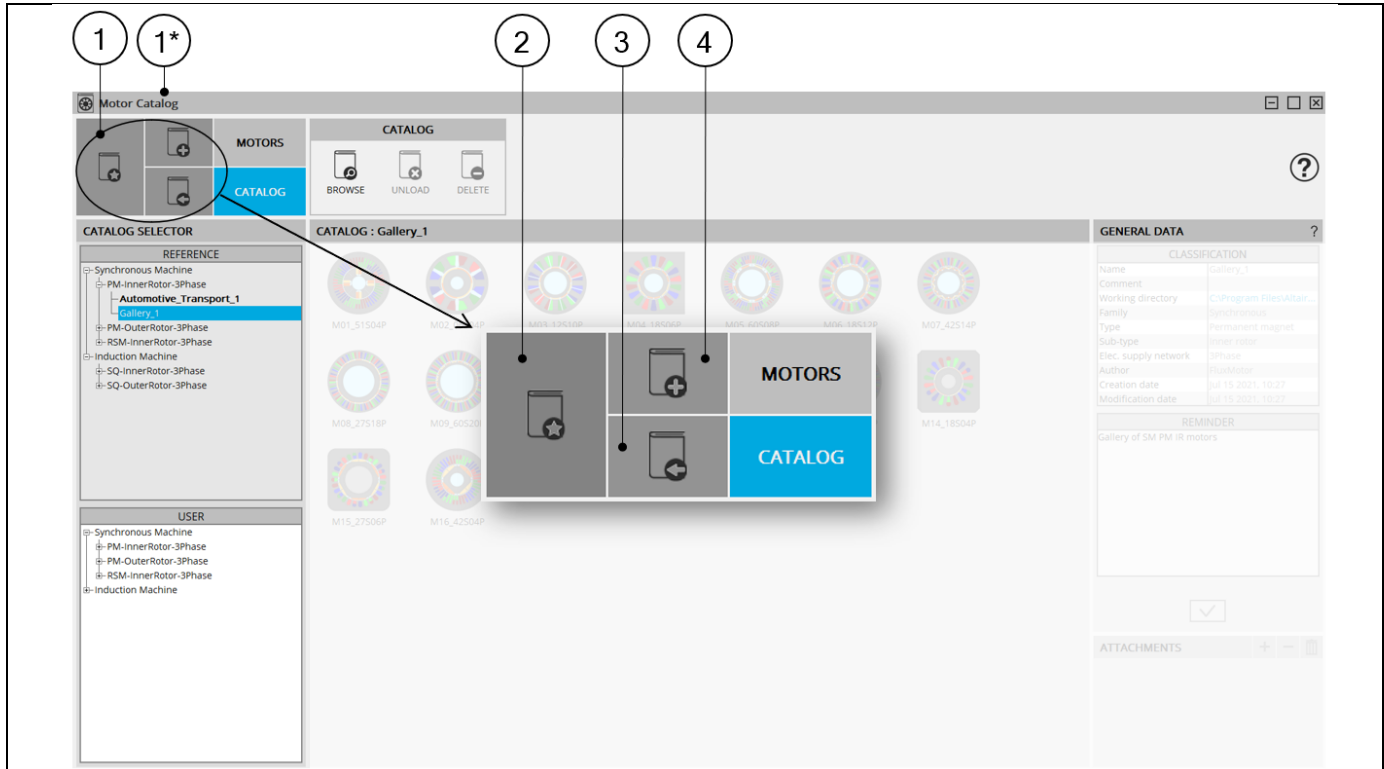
1
1*
2
3
4

Motor Catalog

MOTORS
CATALOG

CATALOG
BROWSE
UNLOAD
DELETE

?

CATALOG SELECTOR
REFERENCE
Synchronous Machine
PM-InnerRotor-3Phase
Automotive_Transport_1
Gallery_1
PM-OuterRotor-3Phase
RSM-InnerRotor-3Phase
Induction Machine
SQ-InnerRotor-3Phase
SQ-OuterRotor-3Phase

USER
Synchronous Machine
PM-InnerRotor-3Phase
PM-OuterRotor-3Phase
RSM-InnerRotor-3Phase
Induction Machine

CATALOG : Gallery_1
M01_51S04P
M02_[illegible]4P
M03_12S10P
M04_18S06P
M05_60S08P
M06_18S12P
M07_42S14P
M08_27S18P
M09_60S20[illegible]
M14_18S04P
M15_27S06P
M16_42S04P

MOTORS
CATALOG

GENERAL DATA
?
CLASSIFICATION
Name Gallery_1
Comment
Working directory C:\Program Files\Altair...
Family Synchronous
Type Permanent magnet
Sub-type Inner rotor
Elec. supply network 3Phase
Author FluxMotor
Creation date Jul 15 2021, 10:27
Modification date Jul 15 2021, 10:27
REMINDER
Gallery of SM PM IR motors

ATTACHMENTS